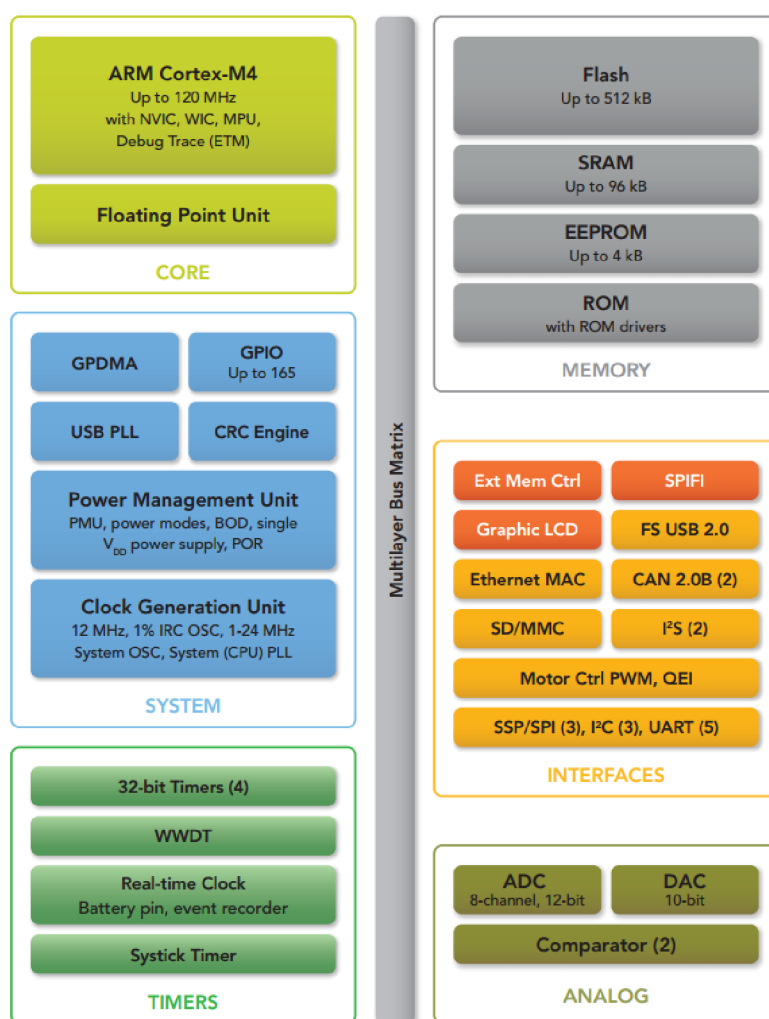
ARM Cortex-M4
Up to 120 MHz
with NVIC, WIC, MPU,
Debug Trace (ETM)

Floating Point Unit

CORE

GPDMA

GPIO
Up to 165

USB PLL

CRC Engine

Power Management Unit
PMU, power modes, BOD, single $V_{DD}$ power supply, POR

Clock Generation Unit
12 MHz, 1% IRC OSC, 1-24 MHz System OSC, System (CPU) PLL

SYSTEM

32-bit Timers (4)

WWDT

Real-time Clock
Battery pin, event recorder

Systick Timer

TIMERS

Multilayer Bus Matrix

Flash
Up to 512 kB

SRAM
Up to 96 kB

EEPROM
Up to 4 kB

ROM
with ROM drivers

MEMORY

Ext Mem Ctrl

SPIFI

Graphic LCD

FS USB 2.0

Ethernet MAC

CAN 2.0B (2)

SD/MMC

$I^2S$ (2)

Motor Ctrl PWM, QEI

SSP/SPI (3), $I^2C$ (3), UART (5)

INTERFACES

ADC
8-channel, 12-bit

DAC
10-bit

Comparator (2)

ANALOG